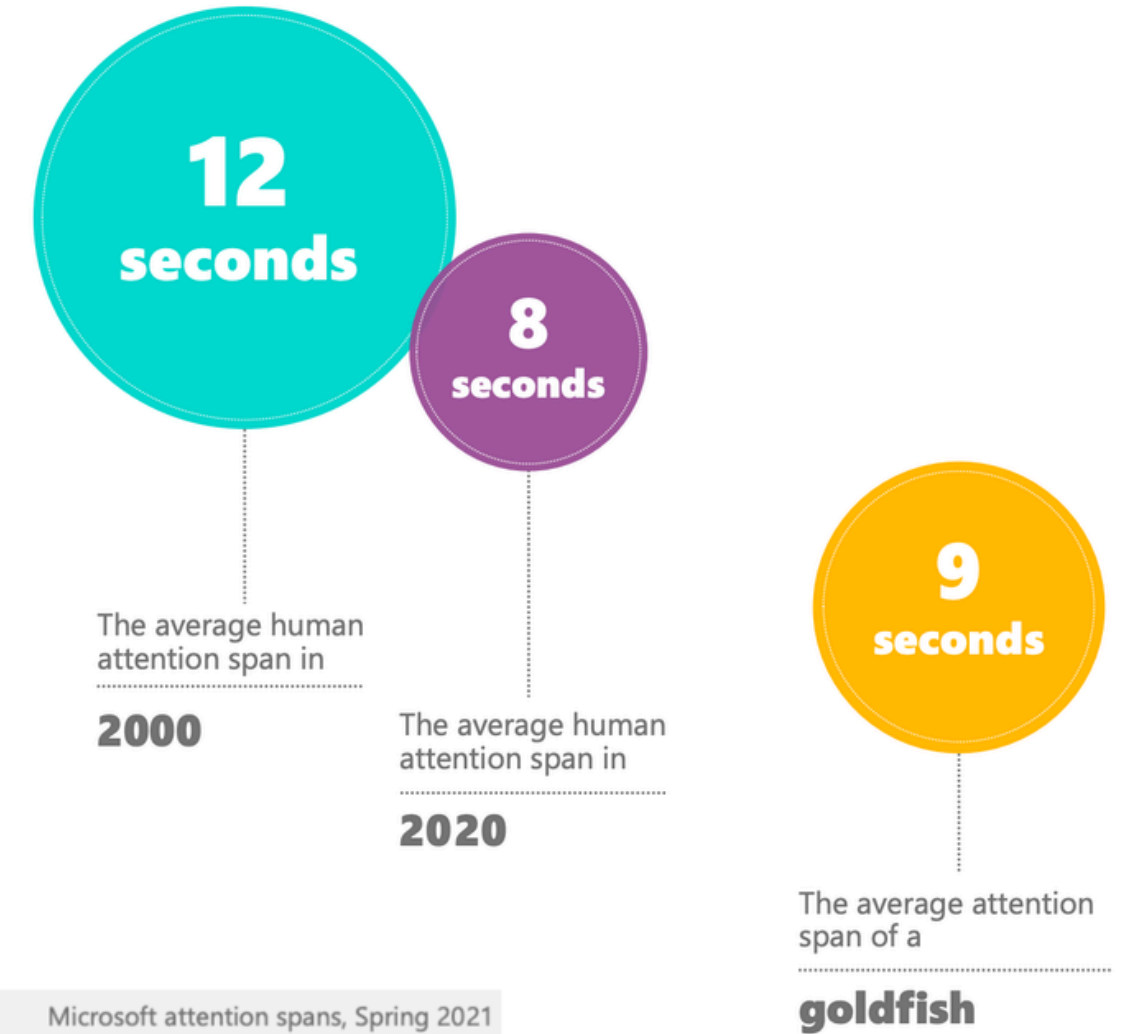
12 seconds

8 seconds

The average human attention span in

2000

The average human attention span in

2020

9 seconds

The average attention span of a

goldfish

Microsoft attention spans, Spring 2021